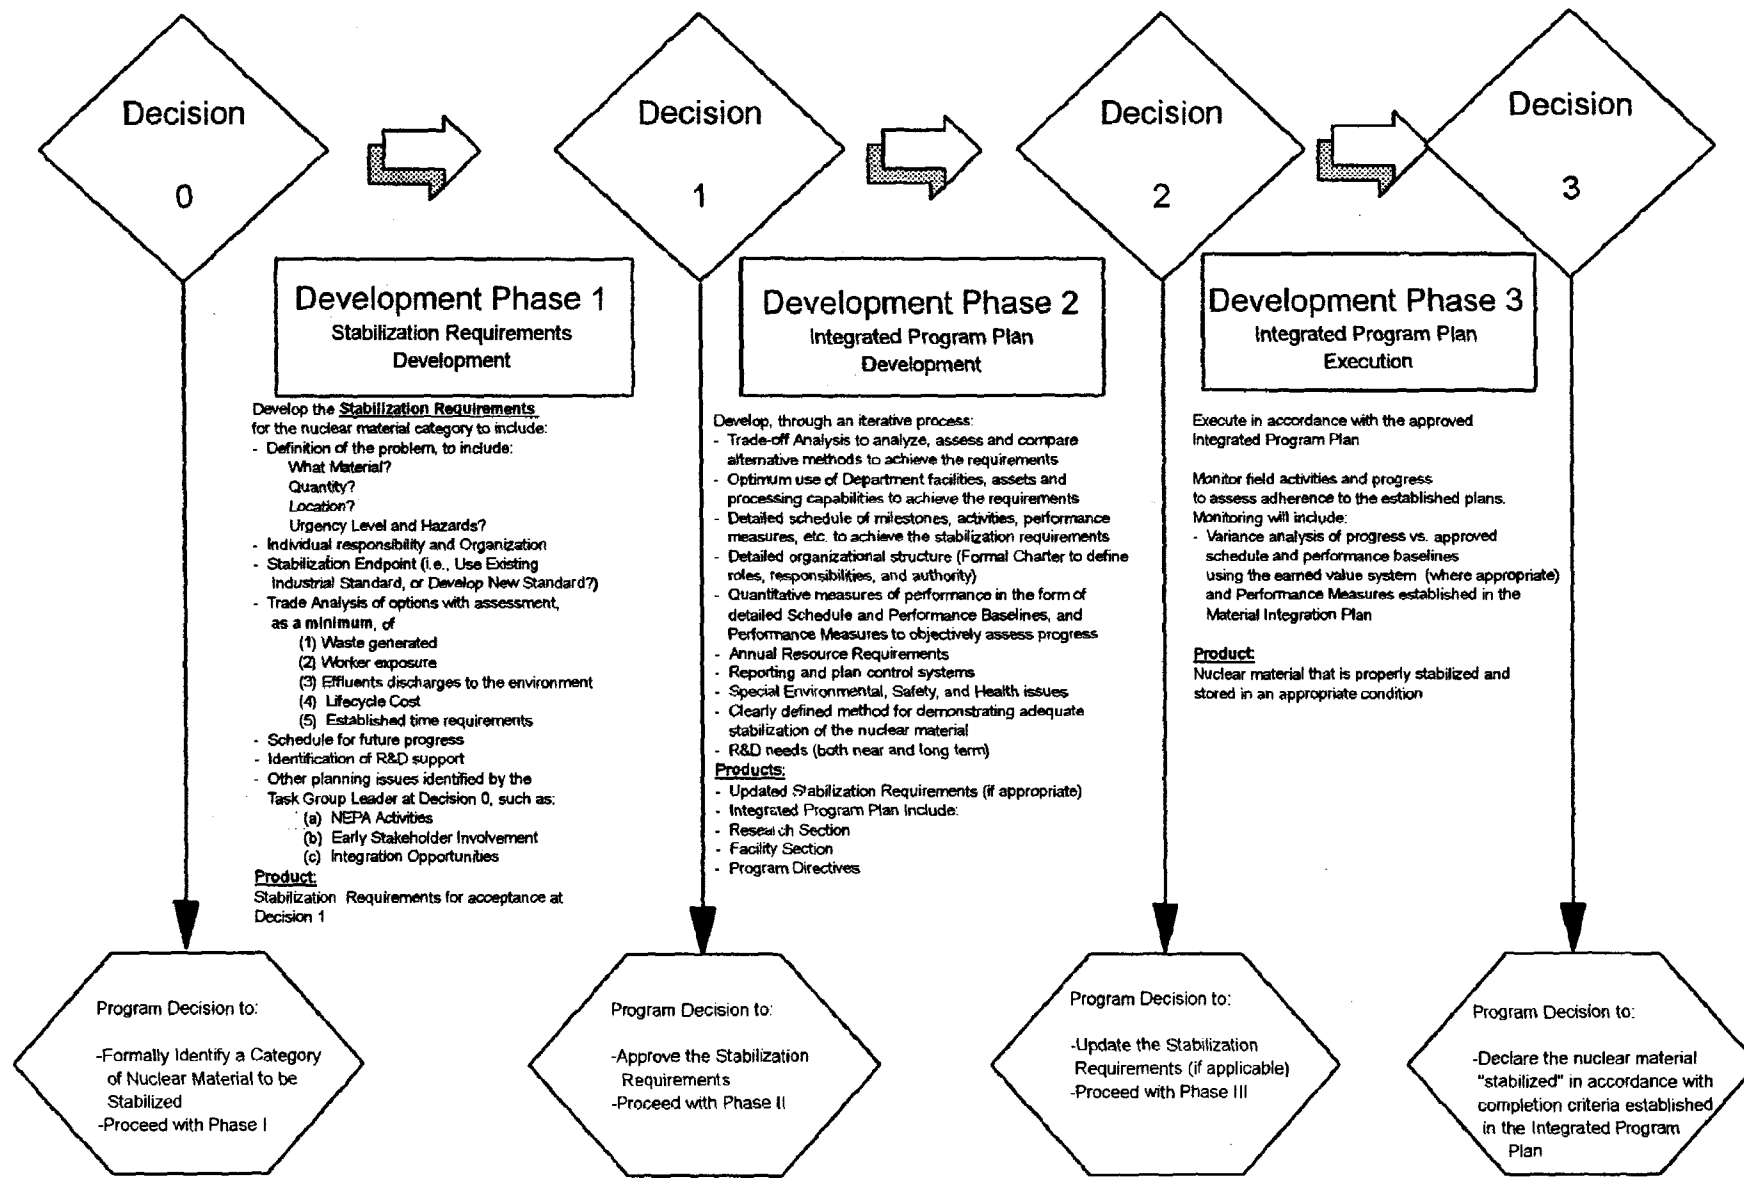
Decision

0

Decision

1

Decision

2

Decision

3

Development Phase 1
Stabilization Requirements Development

Develop the Stabilization Requirements for the nuclear material category to include:
- Definition of the problem, to include:
What Material?
Quantity?
Location?
Urgency Level and Hazards?
- Individual responsibility and Organization
- Stabilization Endpoint (i.e., Use Existing Industrial Standard, or Develop New Standard?)
- Trade Analysis of options with assessment, as a minimum, of
(1) Waste generated
(2) Worker exposure
(3) Effluents discharges to the environment
(4) Lifecycle Cost
(5) Established time requirements
- Schedule for future progress
- Identification of R&D support
- Other planning issues identified by the Task Group Leader at Decision 0, such as:
(a) NEPA Activities
(b) Early Stakeholder Involvement
(c) Integration Opportunities
Product:
Stabilization Requirements for acceptance at Decision 1

Development Phase 2
Integrated Program Plan Development

Develop, through an iterative process:
- Trade-off Analysis to analyze, assess and compare alternative methods to achieve the requirements
- Optimum use of Department facilities, assets and processing capabilities to achieve the requirements
- Detailed schedule of milestones, activities, performance measures, etc. to achieve the stabilization requirements
- Detailed organizational structure (Formal Charter to define roles, responsibilities, and authority)
- Quantitative measures of performance in the form of detailed Schedule and Performance Baselines, and Performance Measures to objectively assess progress
- Annual Resource Requirements
- Reporting and plan control systems
- Special Environmental, Safety, and Health issues
- Clearly defined method for demonstrating adequate stabilization of the nuclear material
- R&D needs (both near and long term)
Products:
- Updated Stabilization Requirements (if appropriate)
- Integrated Program Plan Include:
- Research Section
- Facility Section
- Program Directives

Development Phase 3
Integrated Program Plan Execution

Execute in accordance with the approved Integrated Program Plan

Monitor field activities and progress to assess adherence to the established plans. Monitoring will include:
- Variance analysis of progress vs. approved schedule and performance baselines using the earned value system (where appropriate) and Performance Measures established in the Material Integration Plan

Product:
Nuclear material that is properly stabilized and stored in an appropriate condition

Program Decision to:

-Formally Identify a Category of Nuclear Material to be Stabilized
-Proceed with Phase I

Program Decision to:

-Approve the Stabilization Requirements
-Proceed with Phase II

Program Decision to:

-Update the Stabilization Requirements (if applicable)
-Proceed with Phase III

Program Decision to:

-Declare the nuclear material "stabilized" in accordance with completion criteria established in the Integrated Program Plan